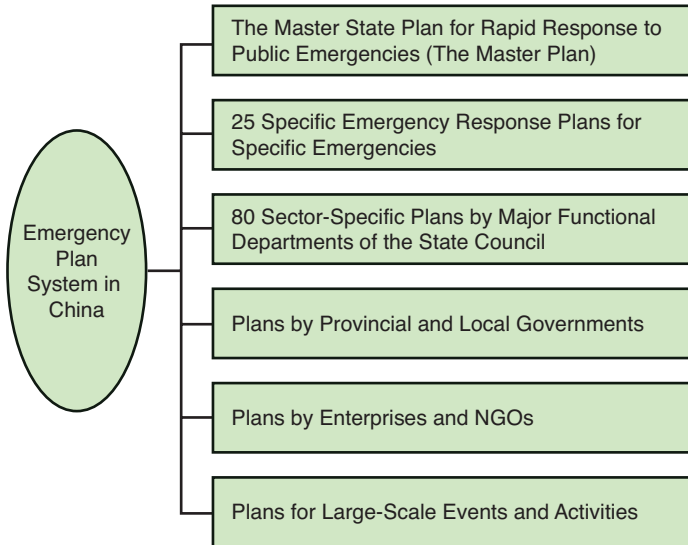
Emergency Plan System in China

The Master State Plan for Rapid Response to Public Emergencies (The Master Plan)

25 Specific Emergency Response Plans for Specific Emergencies

80 Sector-Specific Plans by Major Functional Departments of the State Council

Plans by Provincial and Local Governments

Plans by Enterprises and NGOs

Plans for Large-Scale Events and Activities